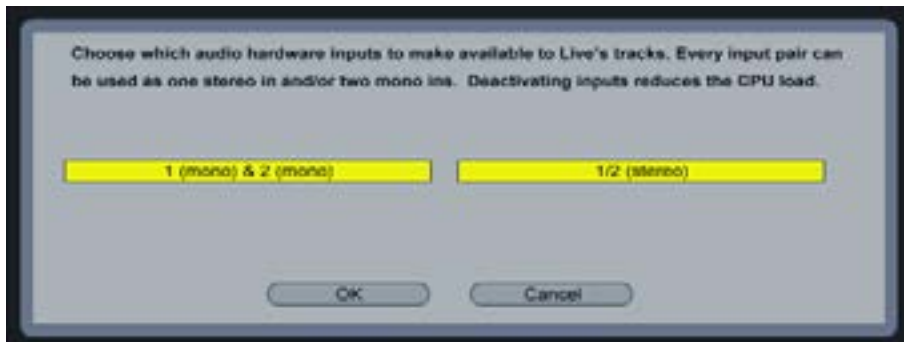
Choose which audio hardware inputs to make available to Live's tracks. Every input pair can be used as one stereo in and/or two mono ins. Deactivating inputs reduces the CPU load.

1 (mono) & 2 (mono)

1/2 (stereo)

OK

Cancel